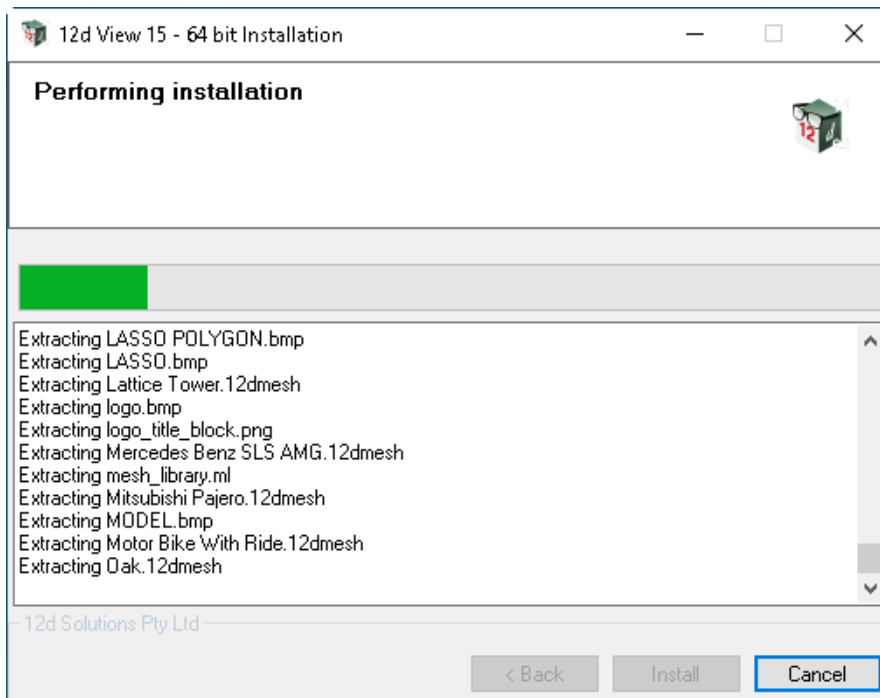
12d View 15 - 64 bit Installation

Performing installation

Extracting LASSO POLYGON.bmp
Extracting LASSO.bmp
Extracting Lattice Tower.12dmesh
Extracting logo.bmp
Extracting logo_title_block.png
Extracting Mercedes Benz SLS AMG.12dmesh
Extracting mesh_library.ml
Extracting Mitsubishi Pajero.12dmesh
Extracting MODEL.bmp
Extracting Motor Bike With Ride.12dmesh
Extracting Oak.12dmesh

12d Solutions Pty Ltd

< Back
Install
Cancel